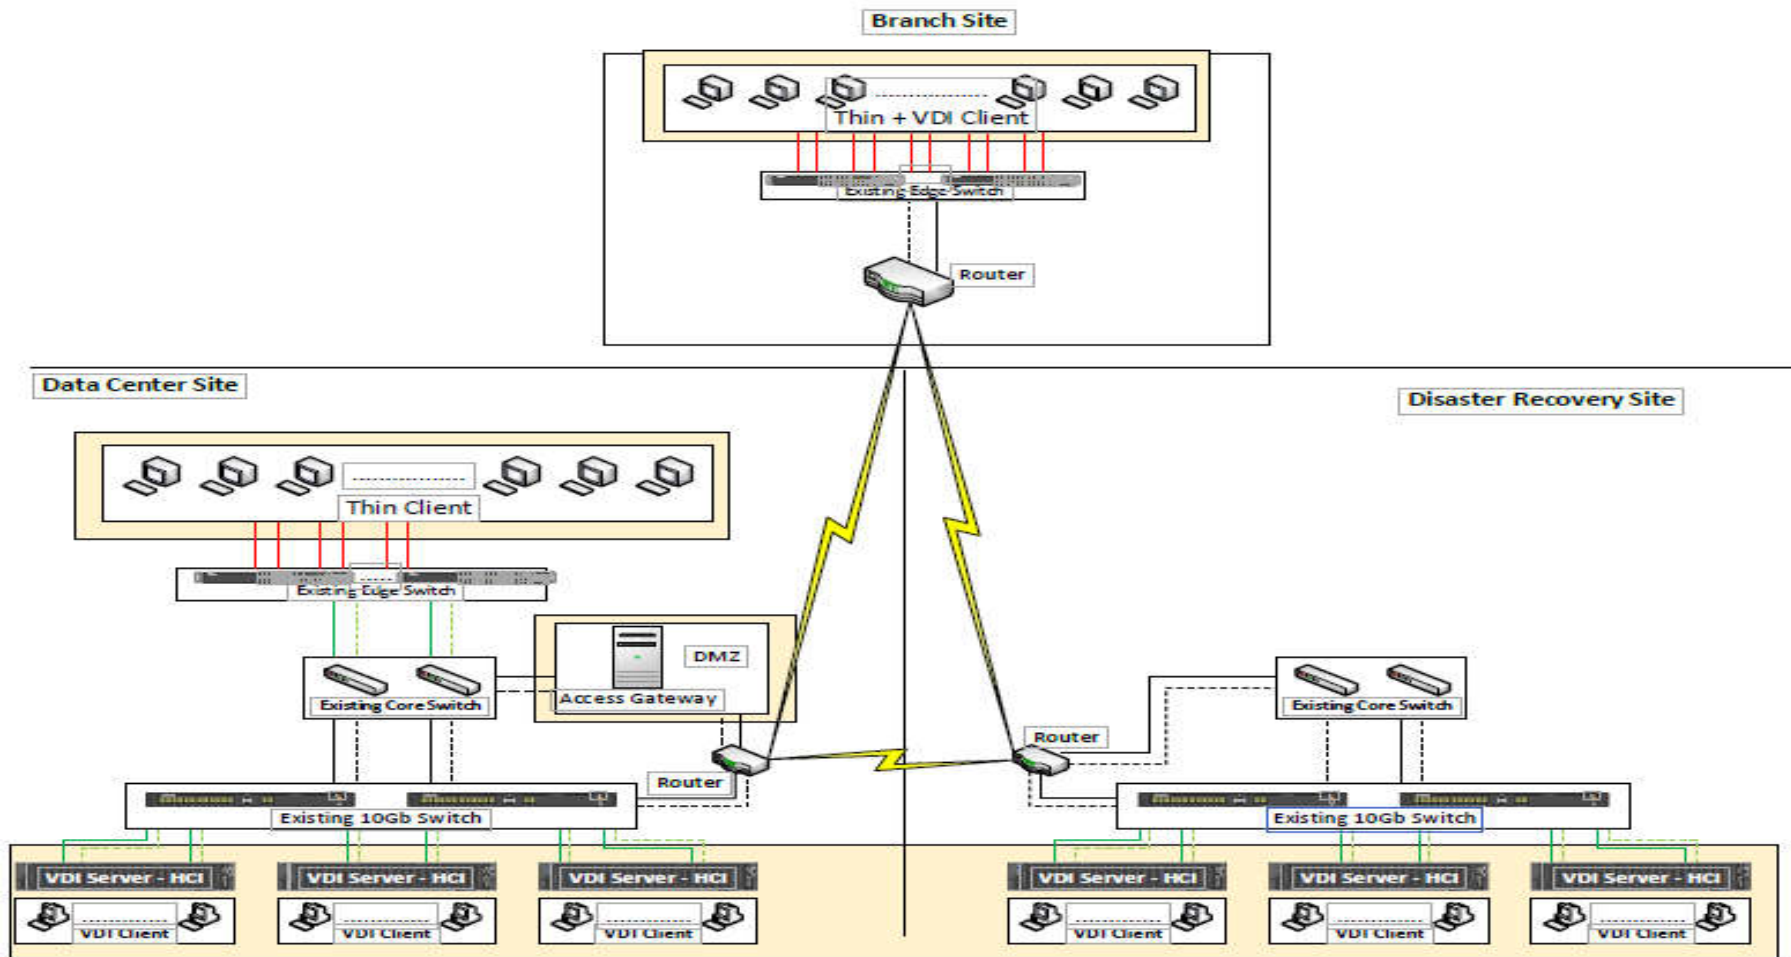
Branch Site

Thin + VDI Client

Existing Edge Switch

Router

Data Center Site

Disaster Recovery Site

Thin Client

Existing Edge Switch

DMZ

Access Gateway

Existing Core Switch

Existing Core Switch

Router

Router

Existing 10Gb Switch

Existing 10Gb Switch

VDI Server - HCI

VDI Server - HCI

VDI Server - HCI

VDI Server - HCI

VDI Server - HCI

VDI Server - HCI

VDI Client

VDI Client

VDI Client

VDI Client

VDI Client

VDI Client